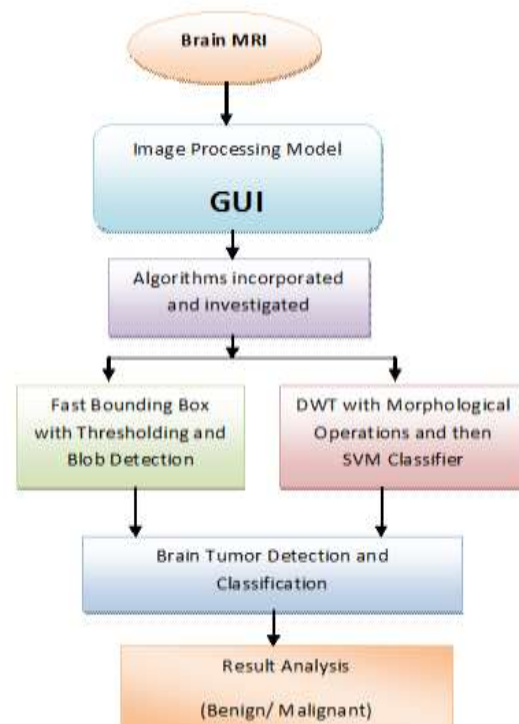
Brain MRI

Image Processing Model

GUI

Algorithms incorporated and investigated

Fast Bounding Box with Thresholding and Blob Detection

DWT with Morphological Operations and then SVM Classifier

Brain Tumor Detection and Classification

Result Analysis

(Benign/ Malignant)